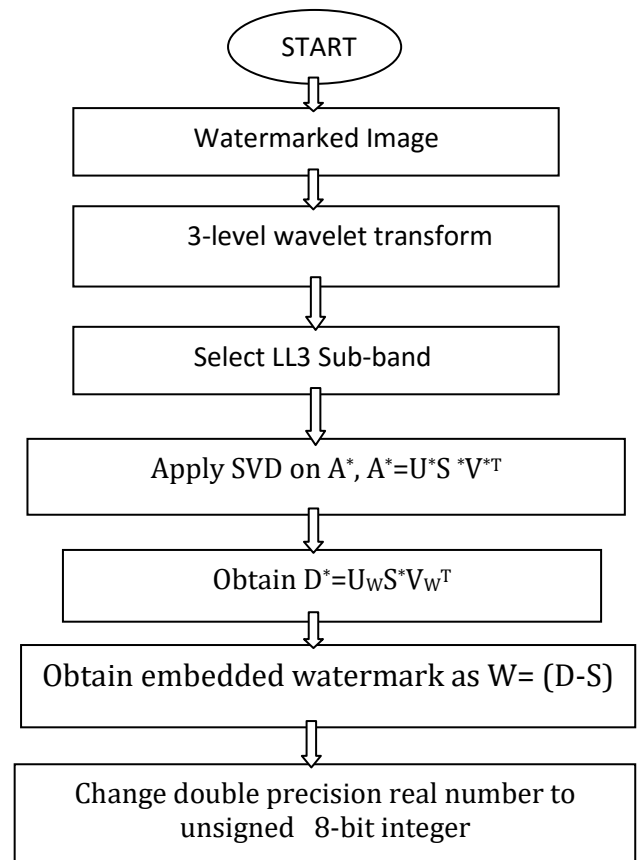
START

Watermarked Image

3-level wavelet transform

Select LL3 Sub-band

Apply SVD on $A^*$, $A^*=U^*S^*V^{*T}$

Obtain $D^*=U_W S^* V_W^T$

Obtain embedded watermark as W= (D-S)

Change double precision real number to unsigned 8-bit integer